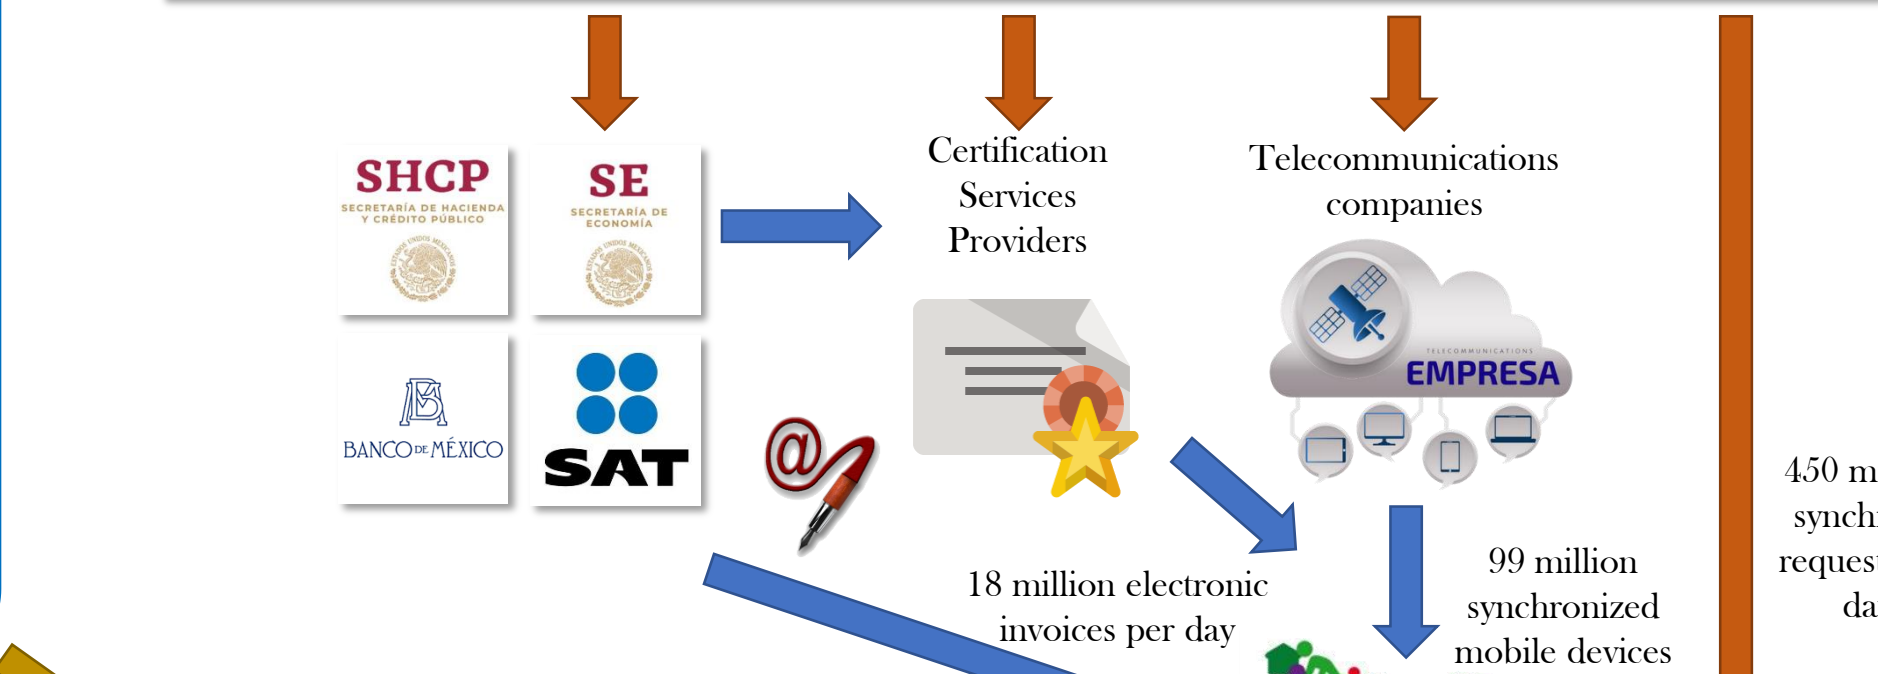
SHCP
SECRETARÍA DE HACIENDA Y CRÉDITO PÚBLICO

SE
SECRETARÍA DE ECONOMÍA

BANCO DE MÉXICO

SAT

Certification Services Providers

Telecommunications companies

TELECOMMUNICATIONS
EMPRESA

18 million electronic invoices per day

99 million synchronized mobile devices

450 m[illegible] synch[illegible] request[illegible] da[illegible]